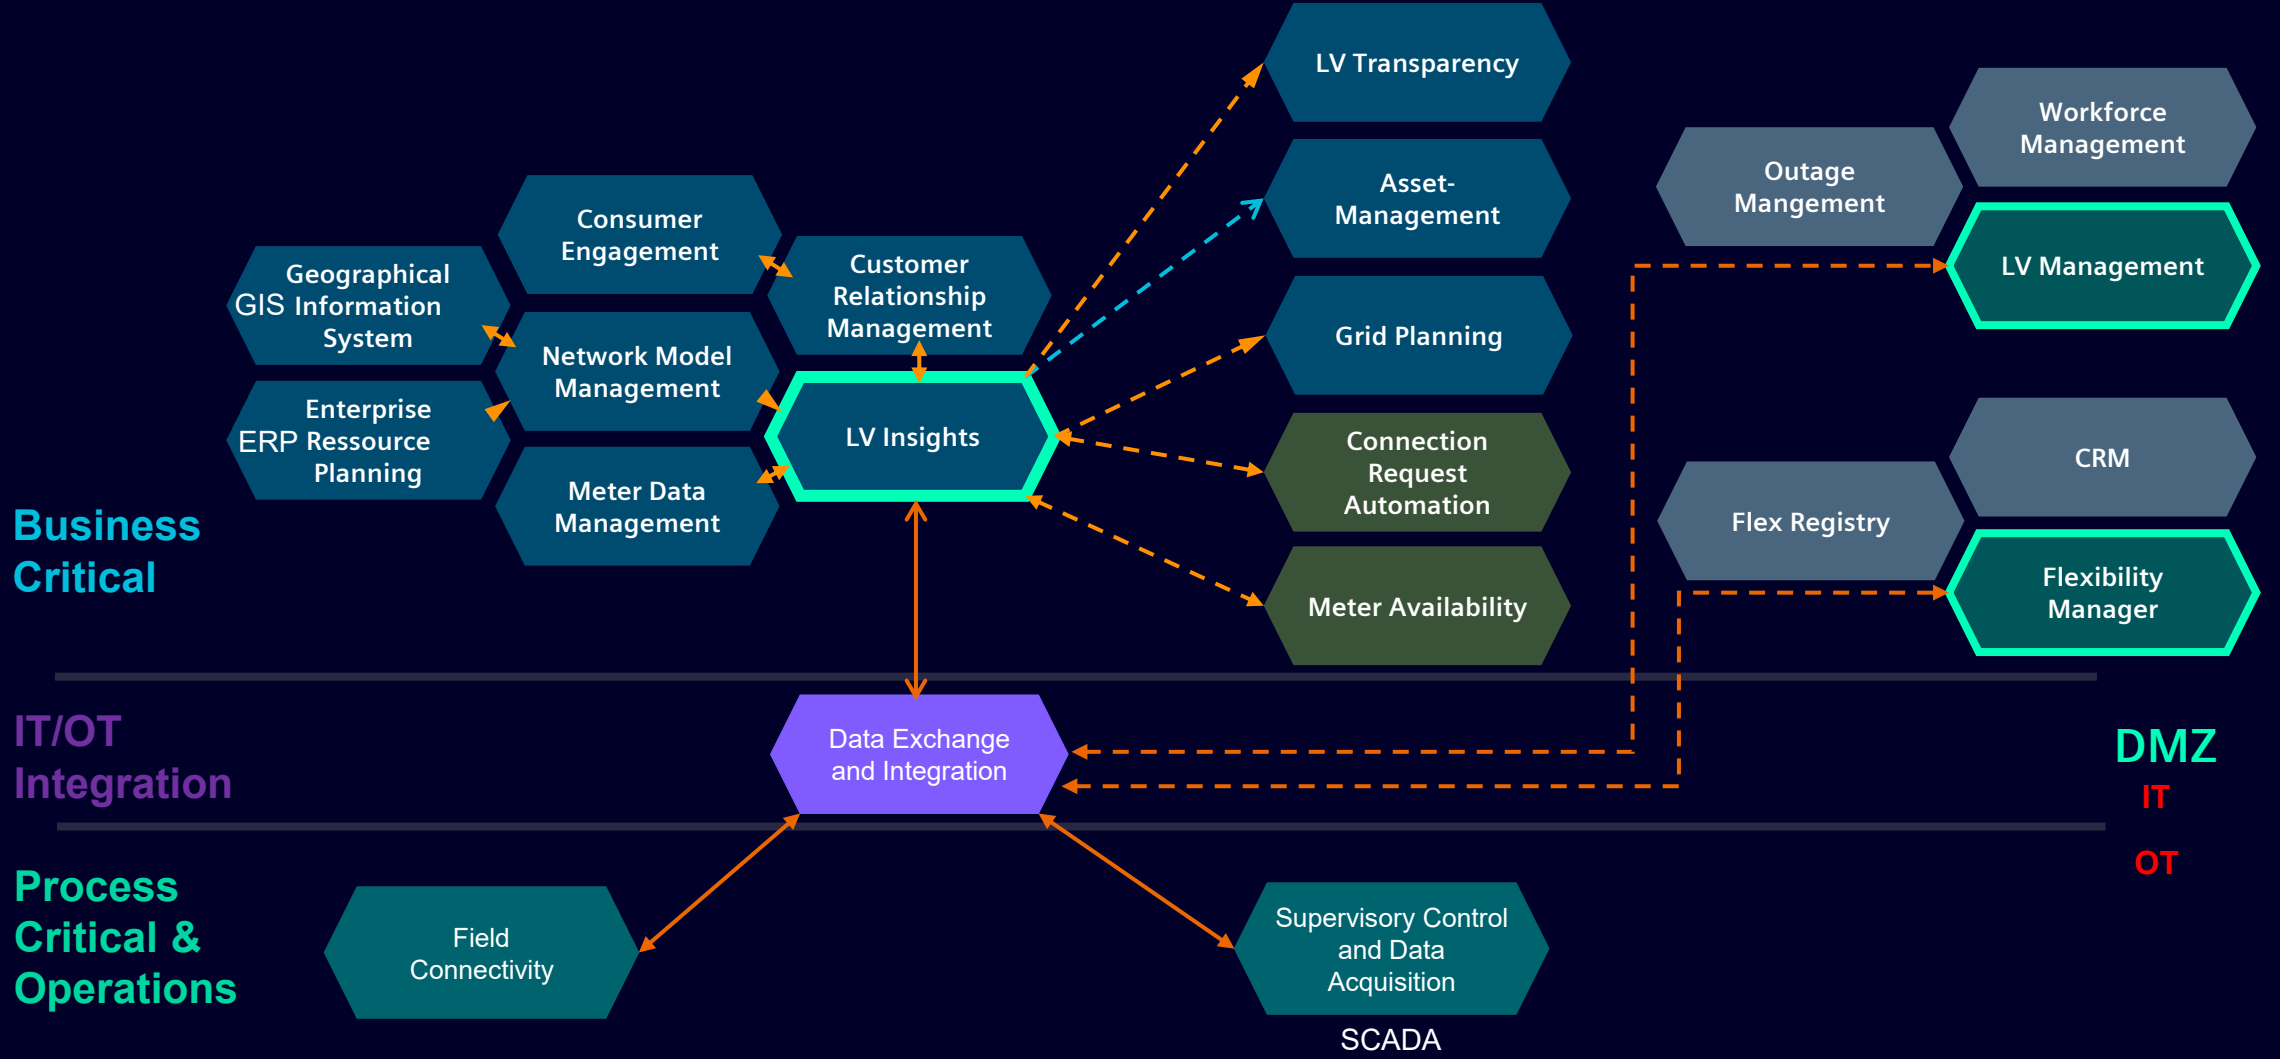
LV Transparency

Workforce Management

Outage Mangement

Asset-Management

Consumer Engagement

Geographical GIS Information System

Customer Relationship Management

LV Management

Grid Planning

Network Model Management

Enterprise ERP Ressource Planning

LV Insights

Connection Request Automation

CRM

Meter Data Management

Flex Registry

Business Critical

Flexibility Manager

Meter Availability

IT/OT Integration

Data Exchange and Integration

DMZ

IT

OT

Process Critical & Operations

Field Connectivity

Supervisory Control and Data Acquisition

SCADA